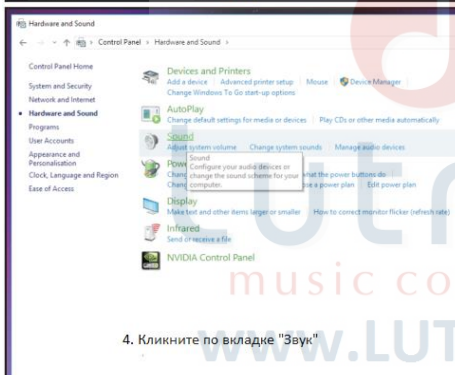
Hardware and Sound

Control Panel > Hardware and Sound >

Control Panel Home

System and Security

Network and Internet

Hardware and Sound

Programs

User Accounts

Appearance and Personalisation

Clock, Language and Region

Ease of Access

Devices and Printers

Add a device | Advanced printer setup | Mouse | Device Manager

Change Windows To Go start-up options

AutoPlay

Change default settings for media or devices | Play CDs or other media automatically

Sound

Adjust system volume | Change system sounds | Manage audio devices

Sound
Configure your audio devices or change the sound scheme for your computer.

Powe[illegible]

Chang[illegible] what the power buttons do

Chang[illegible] e a power plan | Edit power plan

Display

Make text and other items larger or smaller | How to connect monitor flicker (refresh rate)

Infrared

Send or receive a file

NVIDIA Control Panel

music co

WWW.LUT

4. Кликните по вкладке "Звук"